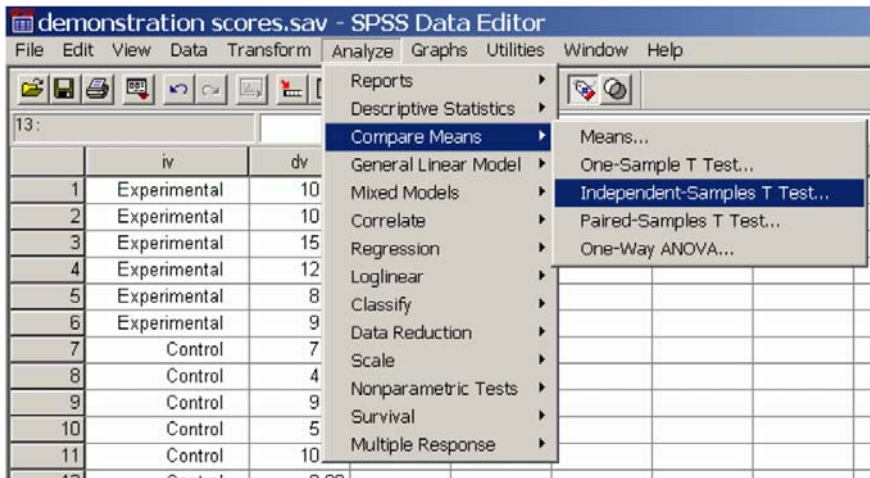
demonstration scores.sav - SPSS Data Editor

File Edit View Data Transform Analyze Graphs Utilities Window Help

13 :

| | iv | dv |
|---|---|---|
| 1 | Experimental | 10 |
| 2 | Experimental | 10 |
| 3 | Experimental | 15 |
| 4 | Experimental | 12 |
| 5 | Experimental | 8 |
| 6 | Experimental | 9 |
| 7 | Control | 7 |
| 8 | Control | 4 |
| 9 | Control | 9 |
| 10 | Control | 5 |
| 11 | Control | 10 |
| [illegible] | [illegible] | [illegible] |

Reports
Descriptive Statistics
Compare Means
General Linear Model
Mixed Models
Correlate
Regression
Loglinear
Classify
Data Reduction
Scale
Nonparametric Tests
Survival
Multiple Response

Means...
One-Sample T Test...
Independent-Samples T Test...
Paired-Samples T Test...
One-Way ANOVA...